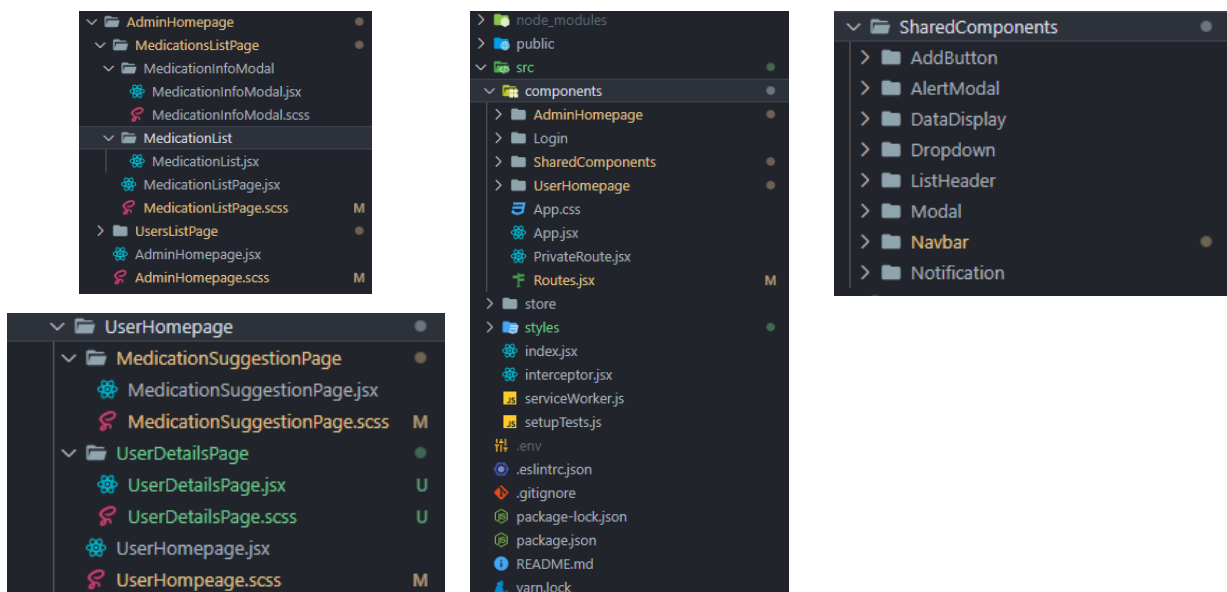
AdminHomepage
MedicationsListPage
MedicationInfoModal
MedicationInfoModal.jsx
MedicationInfoModal.scss
MedicationList
MedicationList.jsx
MedicationListPage.jsx
MedicationListPage.scss M
UsersListPage
AdminHomepage.jsx
AdminHomepage.scss M

UserHomepage
MedicationSuggestionPage
MedicationSuggestionPage.jsx
MedicationSuggestionPage.scss M
UserDetailsPage
UserDetailsPage.jsx U
UserDetailsPage.scss U
UserHomepage.jsx
UserHompeage.scss M

node_modules
public
src
components
AdminHomepage
Login
SharedComponents
UserHomepage
App.css
App.jsx
PrivateRoute.jsx
Routes.jsx M
store
styles
index.jsx
interceptor.jsx
serviceWorker.js
setupTests.js
.env
.eslintrc.json
.gitignore
package-lock.json
package.json
README.md
yarn.lock

SharedComponents
AddButton
AlertModal
DataDisplay
Dropdown
ListHeader
Modal
Navbar
Notification